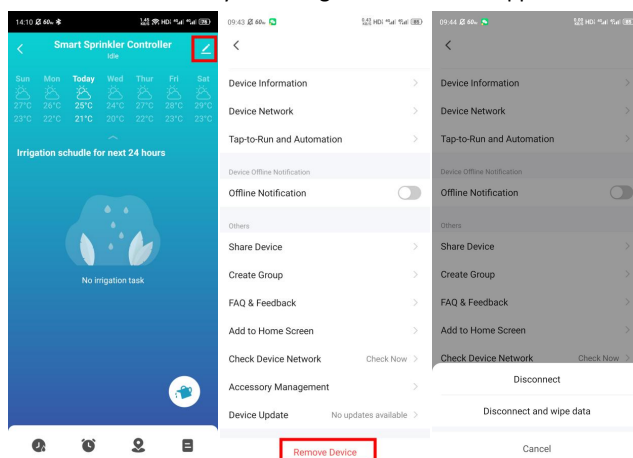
14:10

Smart Sprinkler Controller
Idle

| Sun | Mon | Today | Wed | Thur | Fri | Sat |
|---|---|---|---|---|---|---|
| 27°C | 26°C | 25°C | 24°C | 27°C | 28°C | 29°C |
| 23°C | 22°C | 21°C | 20°C | 22°C | 22°C | 23°C |

Irrigation schudle for next 24 hours

No irrigation task

09:43

Device Information
Device Network
Tap-to-Run and Automation
Device Offline Notification
Offline Notification
Others
Share Device
Create Group
FAQ & Feedback
Add to Home Screen
Check Device Network Check Now
Accessory Management
Device Update No updates available
Remove Device

09:44

Device Information
Device Network
Tap-to-Run and Automation
Device Offline Notification
Offline Notification
Others
Share Device
Create Group
FAQ & Feedback
Add to Home Screen
Check Device Network Check Now
Disconnect
Disconnect and wipe data
Cancel